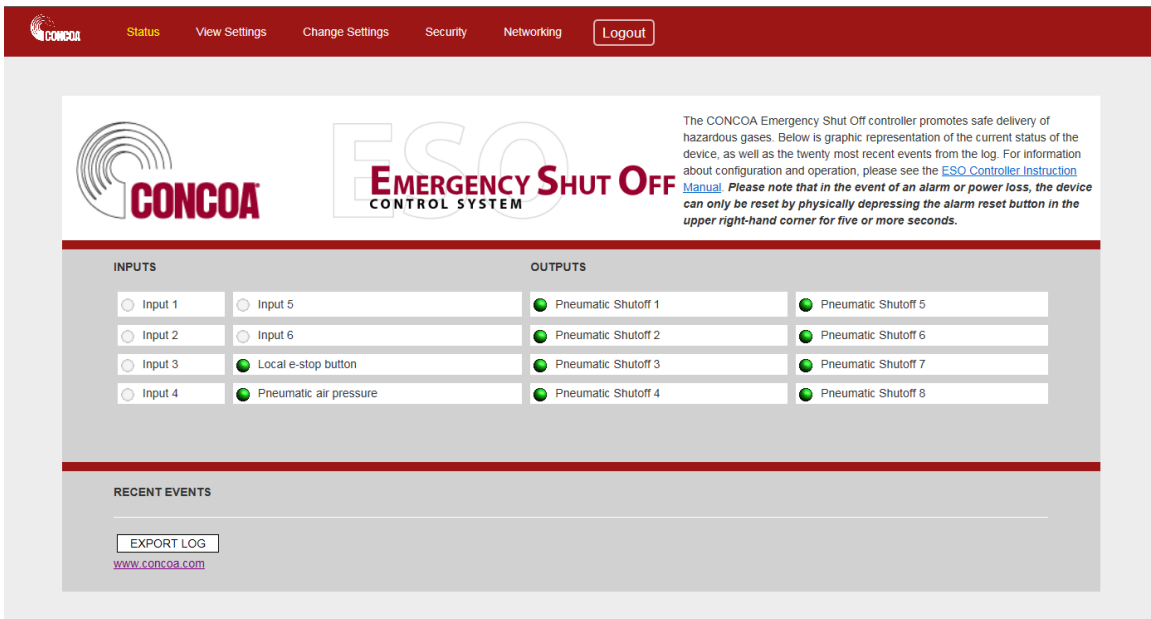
CONCOA Status View Settings Change Settings Security Networking Logout

CONCOA

ESO
EMERGENCY SHUT OFF
CONTROL SYSTEM

The CONCOA Emergency Shut Off controller promotes safe delivery of hazardous gases. Below is graphic representation of the current status of the device, as well as the twenty most recent events from the log. For information about configuration and operation, please see the ESO Controller Instruction Manual. ***Please note that in the event of an alarm or power loss, the device can only be reset by physically depressing the alarm reset button in the upper right-hand corner for five or more seconds.***

INPUTS

Input 1
Input 5
Input 2
Input 6
Input 3
Local e-stop button
Input 4
Pneumatic air pressure

OUTPUTS

Pneumatic Shutoff 1
Pneumatic Shutoff 5
Pneumatic Shutoff 2
Pneumatic Shutoff 6
Pneumatic Shutoff 3
Pneumatic Shutoff 7
Pneumatic Shutoff 4
Pneumatic Shutoff 8

RECENT EVENTS

EXPORT LOG
www.concoa.com